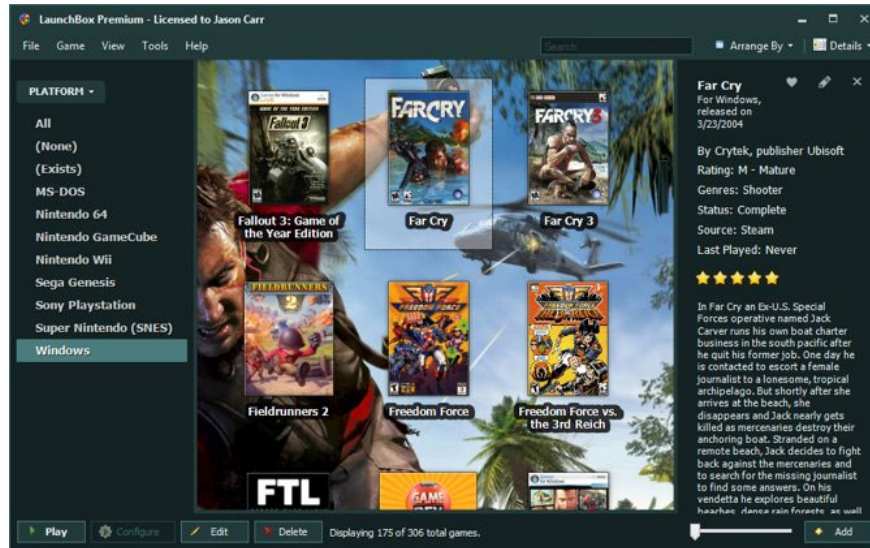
LaunchBox Premium - Licensed to Jason Carr

File Game View Tools Help

Search

Arrange By Details

PLATFORM

All
(None)
(Exists)
MS-DOS
Nintendo 64
Nintendo GameCube
Nintendo Wii
Sega Genesis
Sony Playstation
Super Nintendo (SNES)
Windows

Fallout 3

FARCRY

FARCRY 3

Fallout 3: Game of the Year Edition

Far Cry

Far Cry 3

FIELDRUNNERS 2

FREEDOM FORCE

Fieldrunners 2

Freedom Force

Freedom Force vs. the 3rd Reich

FTL

Far Cry
For Windows, released on 3/23/2004

By Crytek, publisher Ubisoft
Rating: M - Mature
Genres: Shooter
Status: Complete
Source: Steam
Last Played: Never

In Far Cry an Ex-U.S. Special Forces operative named Jack Carver runs his own boat charter business in the south pacific after he quit his former job. One day he is contacted to escort a female journalist to a lonesome, tropical archipelago. But shortly after she arrives at the beach, she disappears and Jack nearly gets killed as mercenaries destroy their anchoring boat. Stranded on a remote beach, Jack decides to fight back against the mercenaries and to search for the missing journalist to find some answers. On his vendetta he explores beautiful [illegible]

Play Configure Edit Delete Displaying 175 of 306 total games. Add